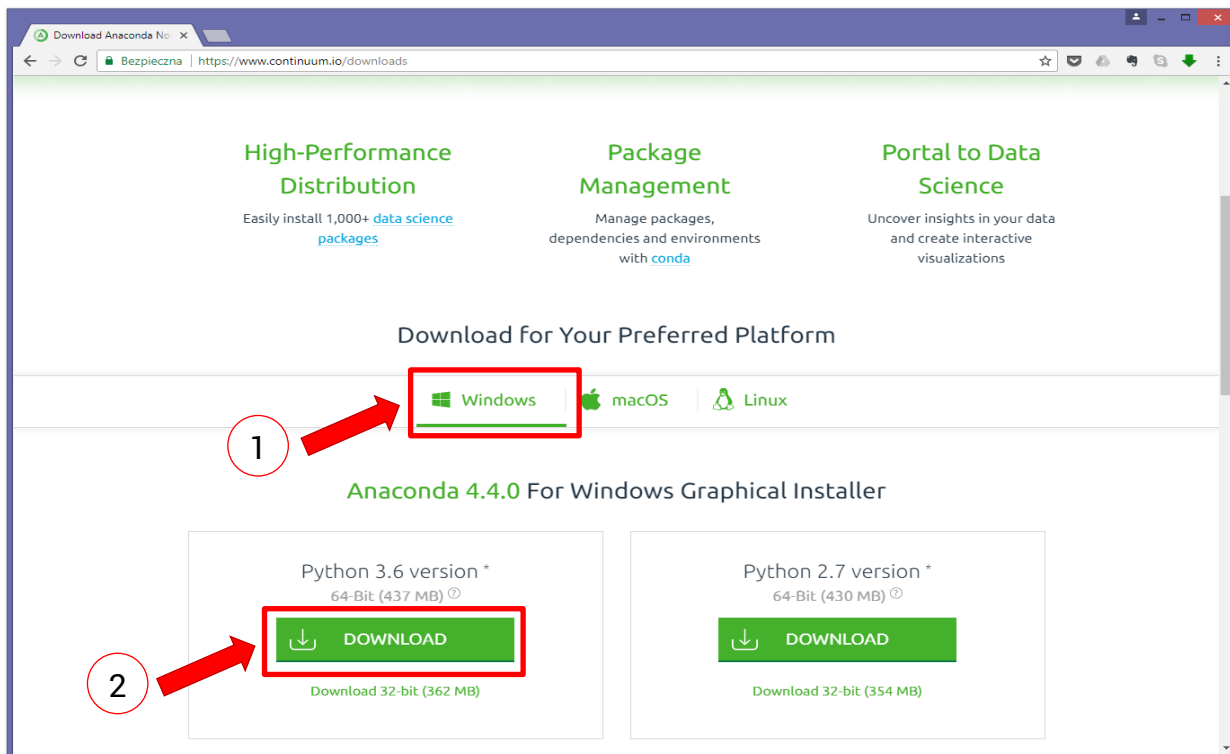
Download Anaconda No ×

Bezpieczna | https://www.continuum.io/downloads

High-Performance Distribution

Easily install 1,000+ data science packages

Package Management

Manage packages, dependencies and environments with conda

Portal to Data Science

Uncover insights in your data and create interactive visualizations

Download for Your Preferred Platform

Windows

macOS

Linux

1

Anaconda 4.4.0 For Windows Graphical Installer

Python 3.6 version *

64-Bit (437 MB)

DOWNLOAD

Download 32-bit (362 MB)

2

Python 2.7 version *

64-Bit (430 MB)

DOWNLOAD

Download 32-bit (354 MB)